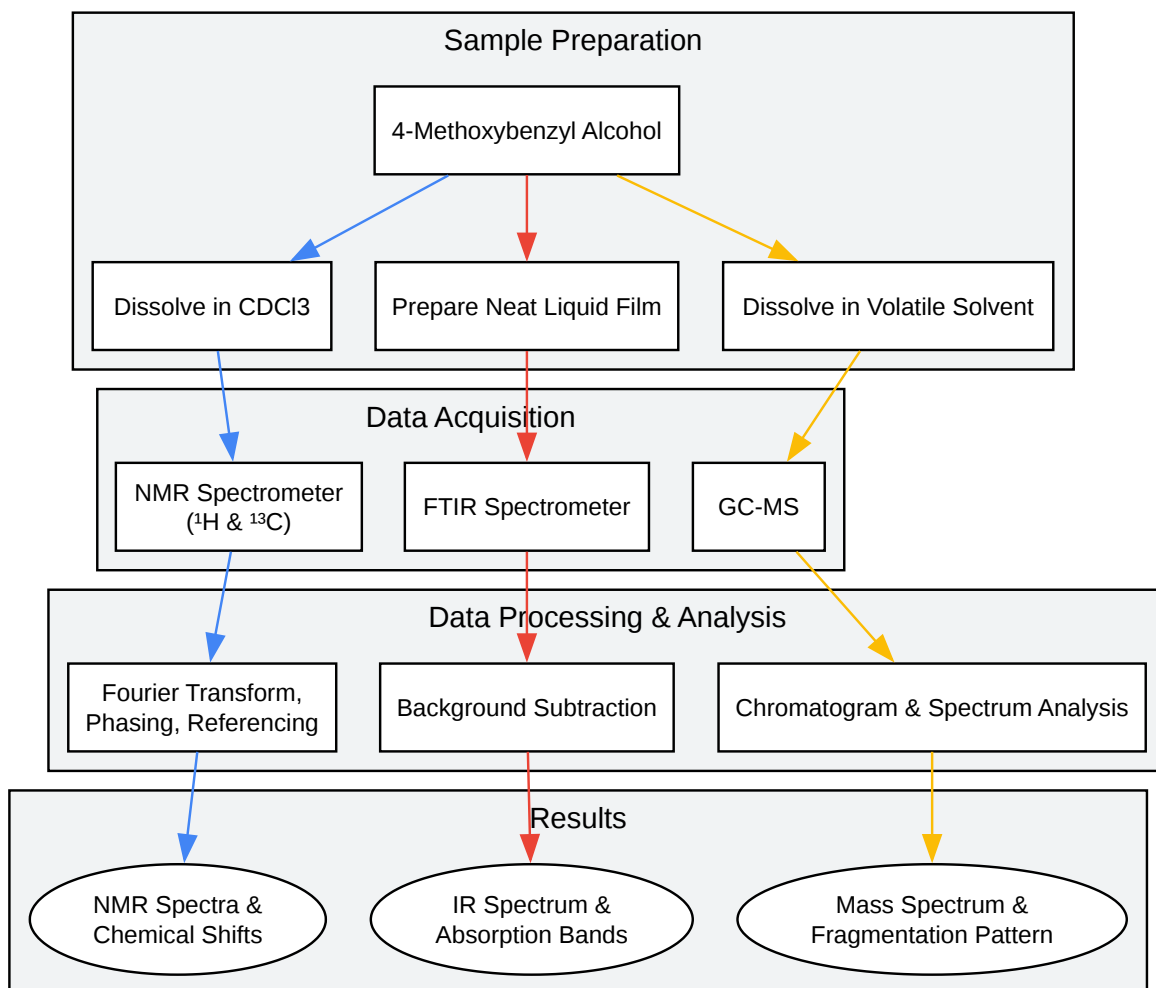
Sample Preparation

4-Methoxybenzyl Alcohol

Dissolve in CDCl3

Prepare Neat Liquid Film

Dissolve in Volatile Solvent

Data Acquisition

NMR Spectrometer ($^1$H & $^{13}$C)

FTIR Spectrometer

GC-MS

Data Processing & Analysis

Fourier Transform, Phasing, Referencing

Background Subtraction

Chromatogram & Spectrum Analysis

Results

NMR Spectra & Chemical Shifts

IR Spectrum & Absorption Bands

Mass Spectrum & Fragmentation Pattern